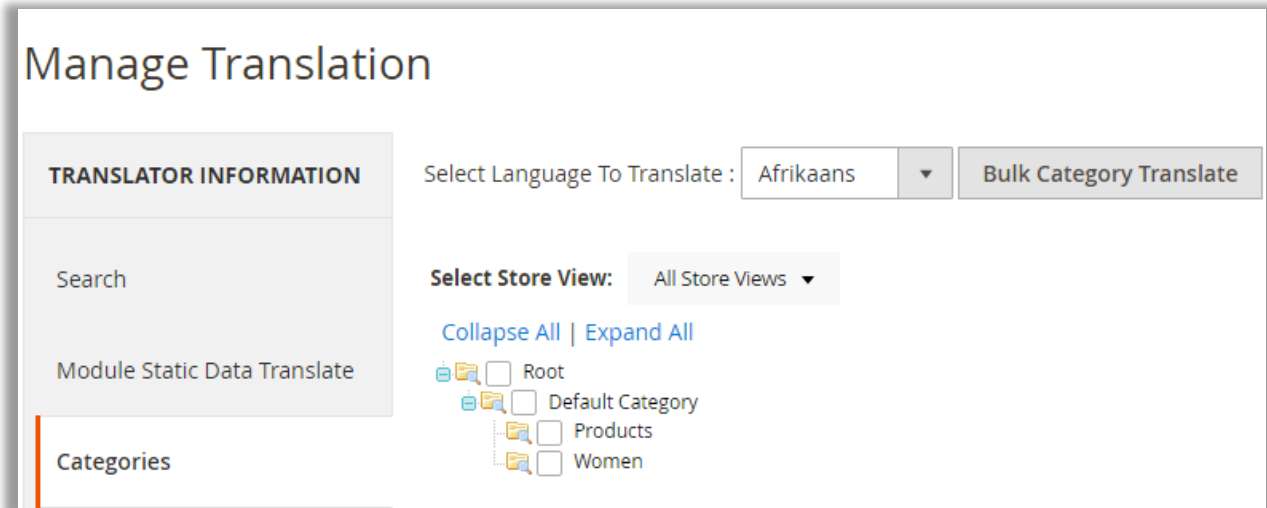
Manage Translation

TRANSLATOR INFORMATION

Search

Module Static Data Translate

Categories

Select Language To Translate : Afrikaans

Bulk Category Translate

Select Store View: All Store Views

Collapse All | Expand All

Root

Default Category

Products

Women